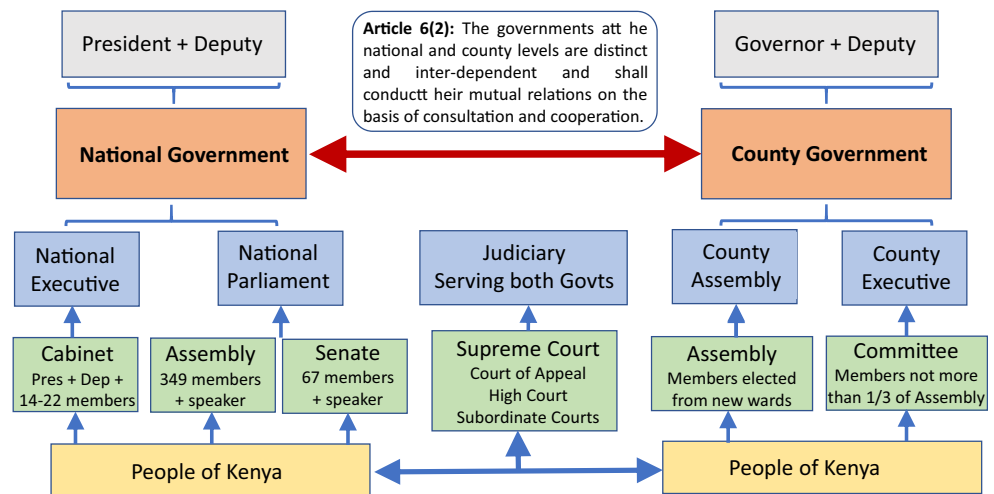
President + Deputy

**Article 6(2):** The governments att he national and county levels are distinct and inter-dependent and shall conductt heir mutual relations on the basis of consultation and cooperation.

Governor + Deputy

National Government

County Government

National Executive

National Parliament

Judiciary Serving both Govts

County Assembly

County Executive

Cabinet
Pres + Dep + 14-22 members

Assembly
349 members + speaker

Senate
67 members + speaker

Supreme Court
Court of Appeal
High Court
Subordinate Courts

Assembly
Members elected from new wards

Committee
Members not more than 1/3 of Assembly

People of Kenya

People of Kenya